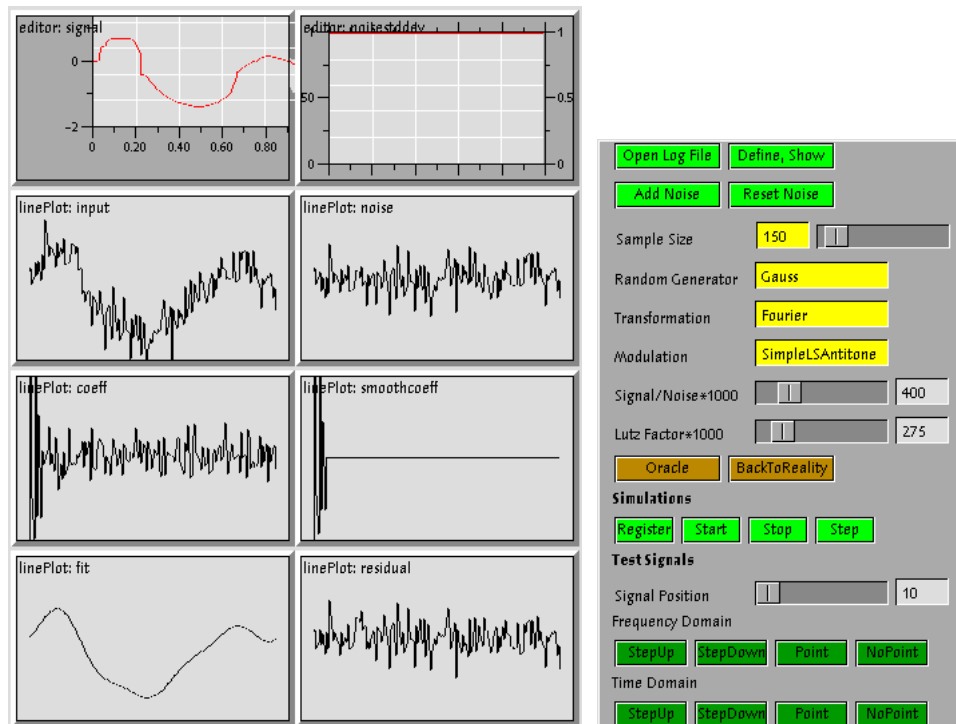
editor: signal

0

−2

0

0.20

0.40

0.60

0.80

editor: noisestddev

50

0

1

0.5

0

linePlot: input

linePlot: noise

linePlot: coeff

linePlot: smoothcoeff

linePlot: fit

linePlot: residual

Open Log File

Define, Show

Add Noise

Reset Noise

Sample Size

150

Random Generator

Gauss

Transformation

Fourier

Modulation

SimpleLSAntitone

Signal/Noise*1000

400

Lutz Factor*1000

275

Oracle

BackToReality

Simulations

Register

Start

Stop

Step

Test Signals

Signal Position

10

Frequency Domain

StepUp

StepDown

Point

NoPoint

Time Domain

StepUp

StepDown

Point

NoPoint